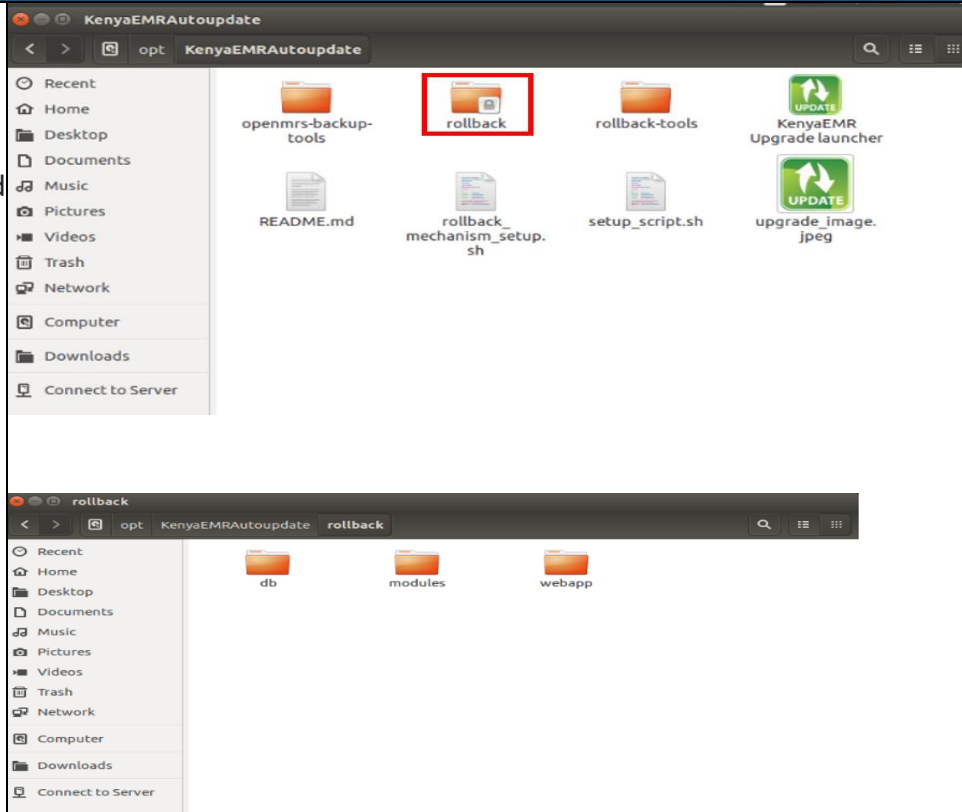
KenyaEMRAutoupdate

opt KenyaEMRAutoupdate

Recent
Home
Desktop
Documents
Music
Pictures
Videos
Trash
Network
Computer
Downloads
Connect to Server

openmrs-backup-tools

rollback

rollback-tools

UPDATE
KenyaEMR Upgrade launcher

README.md

rollback_mechanism_setup.sh

setup_script.sh

UPDATE
upgrade_image.jpeg

rollback

opt KenyaEMRAutoupdate rollback

Recent
Home
Desktop
Documents
Music
Pictures
Videos
Trash
Network
Computer
Downloads
Connect to Server

db

modules

webapp